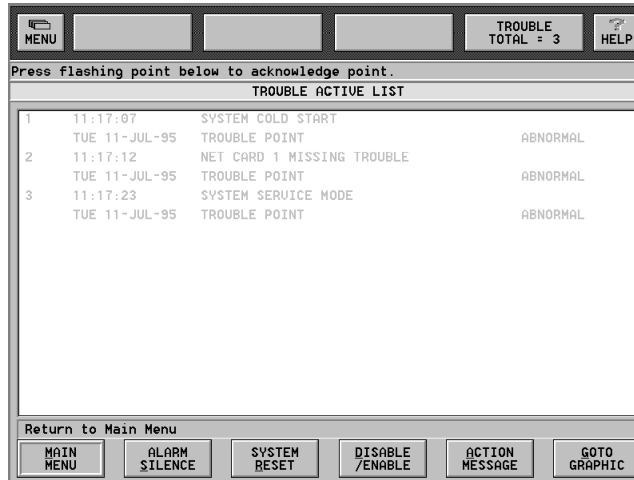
MENU

TROUBLE
TOTAL = 3

HELP

Press flashing point below to acknowledge point.

TROUBLE ACTIVE LIST

| | | | |
|---|---|---|---|
| 1 | 11:17:07 | SYSTEM COLD START | |
| | TUE 11-JUL-95 | TROUBLE POINT | ABNORMAL |
| 2 | 11:17:12 | NET CARD 1 MISSING TROUBLE | |
| | TUE 11-JUL-95 | TROUBLE POINT | ABNORMAL |
| 3 | 11:17:23 | SYSTEM SERVICE MODE | |
| | TUE 11-JUL-95 | TROUBLE POINT | ABNORMAL |

Return to Main Menu

MAIN MENU

ALARM SILENCE

SYSTEM RESET

DISABLE /ENABLE

ACTION MESSAGE

GOTO GRAPHIC